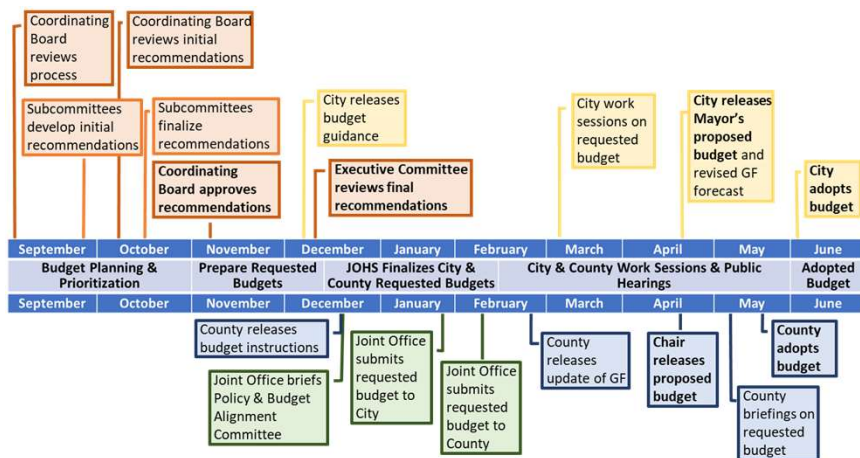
Coordinating Board reviews process

Coordinating Board reviews initial recommendations

Subcommittees develop initial recommendations

Subcommittees finalize recommendations

Coordinating Board approves recommendations

City releases budget guidance

Executive Committee reviews final recommendations

City work sessions on requested budget

City releases Mayor's proposed budget and revised GF forecast

City adopts budget

| September | October | November | December | January | February | March | April | May | June |
|---|---|---|---|---|---|---|---|---|---|

Budget Planning & Prioritization | Prepare Requested Budgets | JOHS Finalizes City & County Requested Budgets | City & County Work Sessions & Public Hearings | Adopted Budget

| September | October | November | December | January | February | March | April | May | June |
|---|---|---|---|---|---|---|---|---|---|

County releases budget instructions

Joint Office briefs Policy & Budget Alignment Committee

Joint Office submits requested budget to City

Joint Office submits requested budget to County

County releases update of GF

Chair releases proposed budget

County briefings on requested budget

County adopts budget